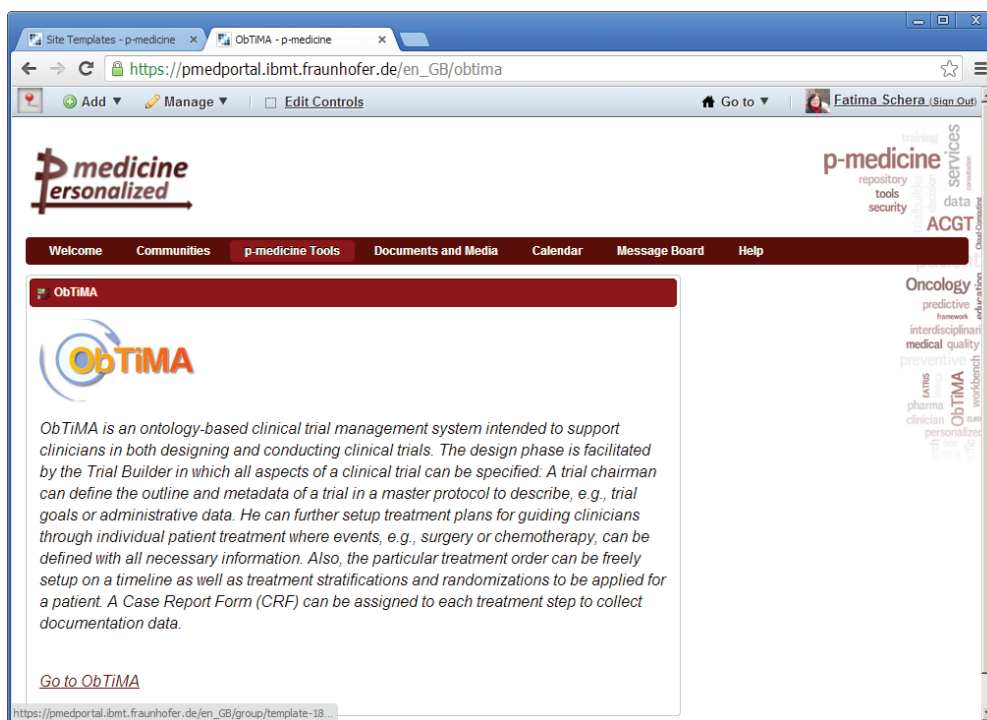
Site Templates - p-medicine × ObTiMA - p-medicine ×

https://pmedportal.ibmt.fraunhofer.de/en_GB/obtima

Add ▼ Manage ▼ Edit Controls Go to ▼ Fatima Schera (Sign Out)

p medicine ersonalized

p-medicine services training repository tools security data ACGT

Welcome Communities p-medicine Tools Documents and Media Calendar Message Board Help

ObTiMA

Oncology predictive framework interdisciplinary medical quality preventive EATRIS pharma clinician ObTiMA workbench personalized

ObTiMA

ObTiMA is an ontology-based clinical trial management system intended to support clinicians in both designing and conducting clinical trials. The design phase is facilitated by the Trial Builder in which all aspects of a clinical trial can be specified: A trial chairman can define the outline and metadata of a trial in a master protocol to describe, e.g., trial goals or administrative data. He can further setup treatment plans for guiding clinicians through individual patient treatment where events, e.g., surgery or chemotherapy, can be defined with all necessary information. Also, the particular treatment order can be freely setup on a timeline as well as treatment stratifications and randomizations to be applied for a patient. A Case Report Form (CRF) can be assigned to each treatment step to collect documentation data.

Go to ObTiMA

https://pmedportal.ibmt.fraunhofer.de/en_GB/group/template-18...